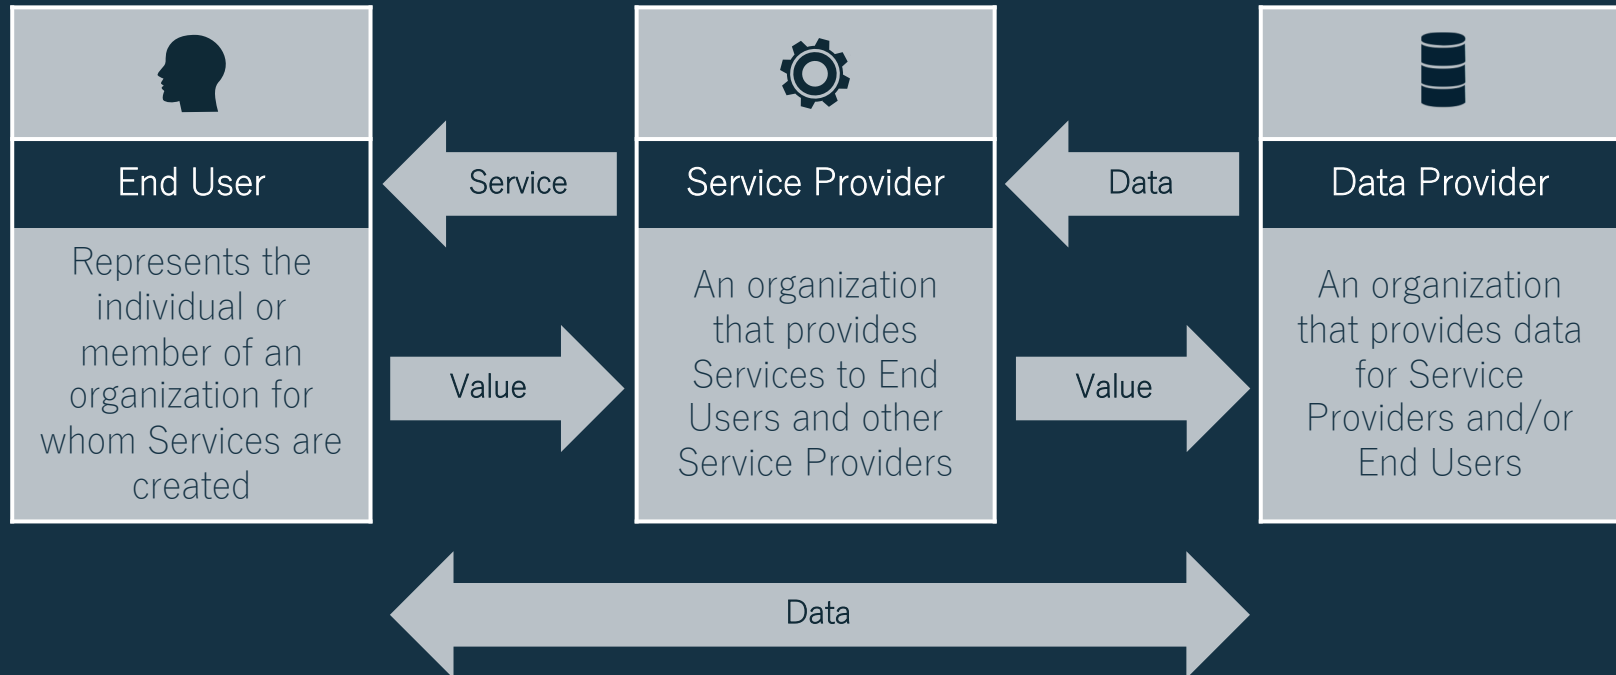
End User

Represents the individual or member of an organization for whom Services are created

Service

Value

Service Provider

An organization that provides Services to End Users and other Service Providers

Data

Value

Data Provider

An organization that provides data for Service Providers and/or End Users

Data